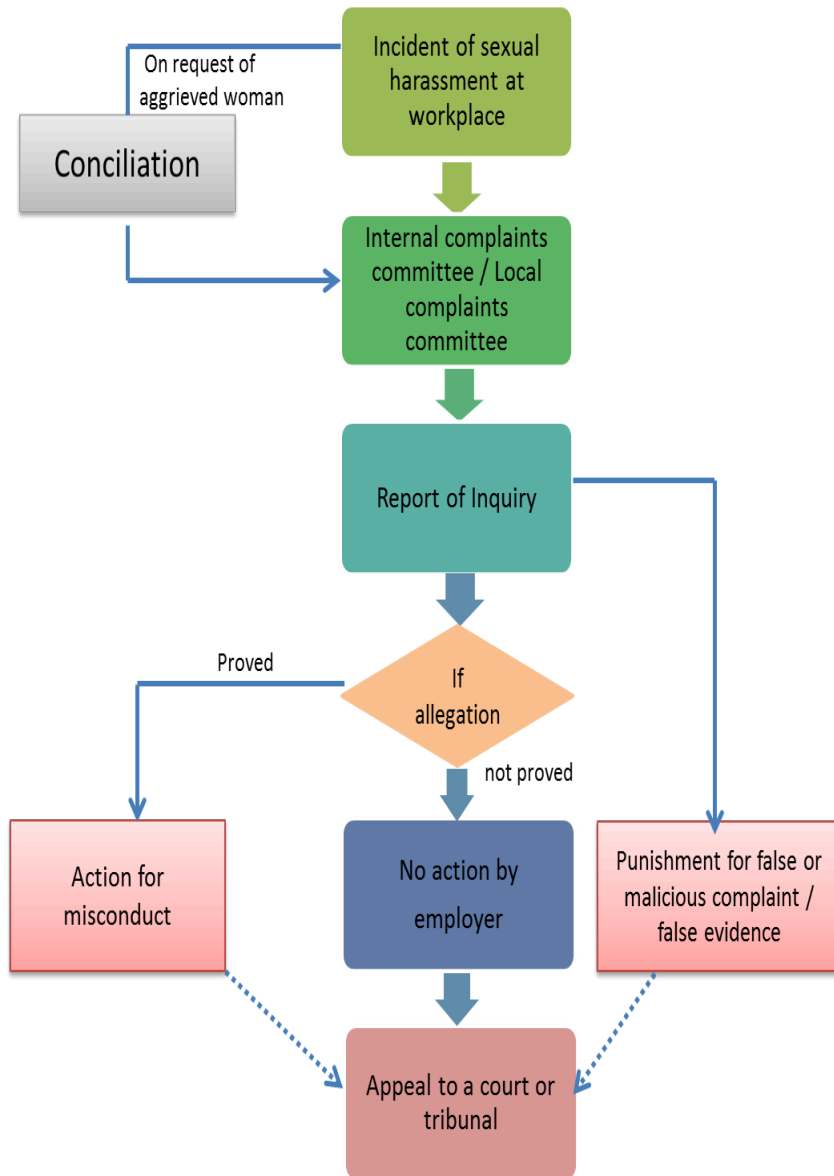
Incident of sexual harassment at workplace

On request of aggrieved woman

Conciliation

Internal complaints committee / Local complaints committee

Report of Inquiry

Proved

If allegation

not proved

Action for misconduct

No action by employer

Punishment for false or malicious complaint / false evidence

Appeal to a court or tribunal